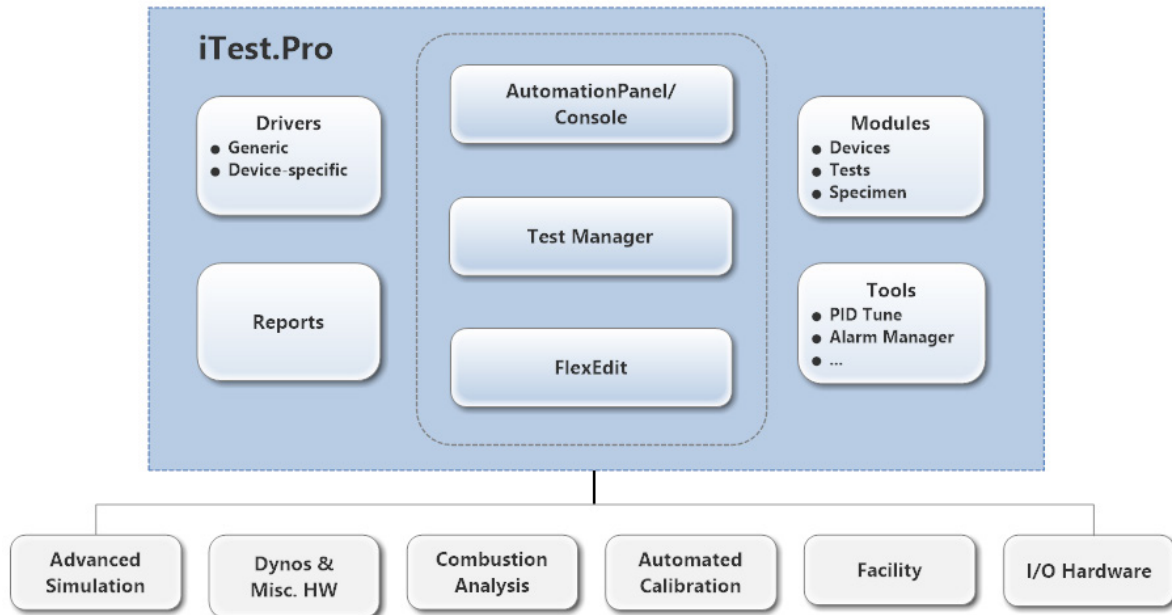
iTest.Pro

Drivers
- Generic
- Device-specific

Reports

AutomationPanel/ Console

Test Manager

FlexEdit

Modules
- Devices
- Tests
- Specimen

Tools
- PID Tune
- Alarm Manager
- ...

Advanced Simulation

Dynos & Misc. HW

Combustion Analysis

Automated Calibration

Facility

I/O Hardware